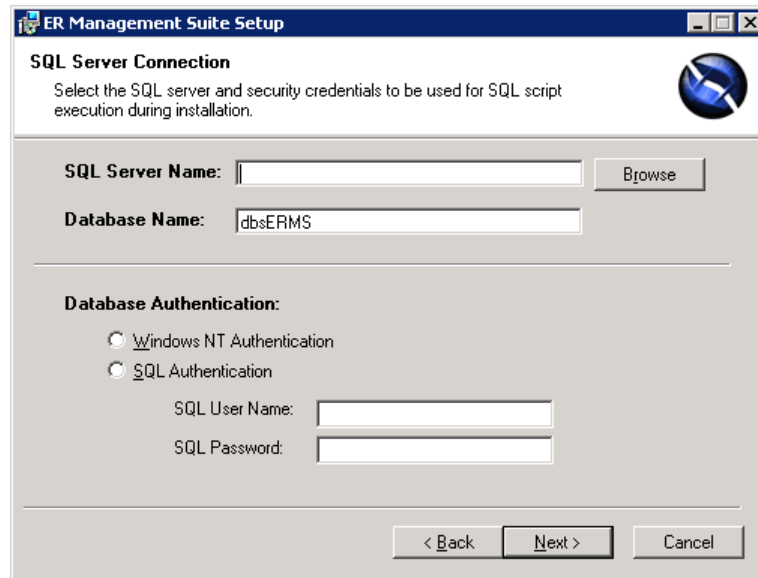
ER Management Suite Setup

SQL Server Connection

Select the SQL server and security credentials to be used for SQL script execution during installation.

SQL Server Name:

Browse

Database Name: dbsERMS

Database Authentication:

Windows NT Authentication

SQL Authentication

SQL User Name:

SQL Password:

< Back

Next >

Cancel